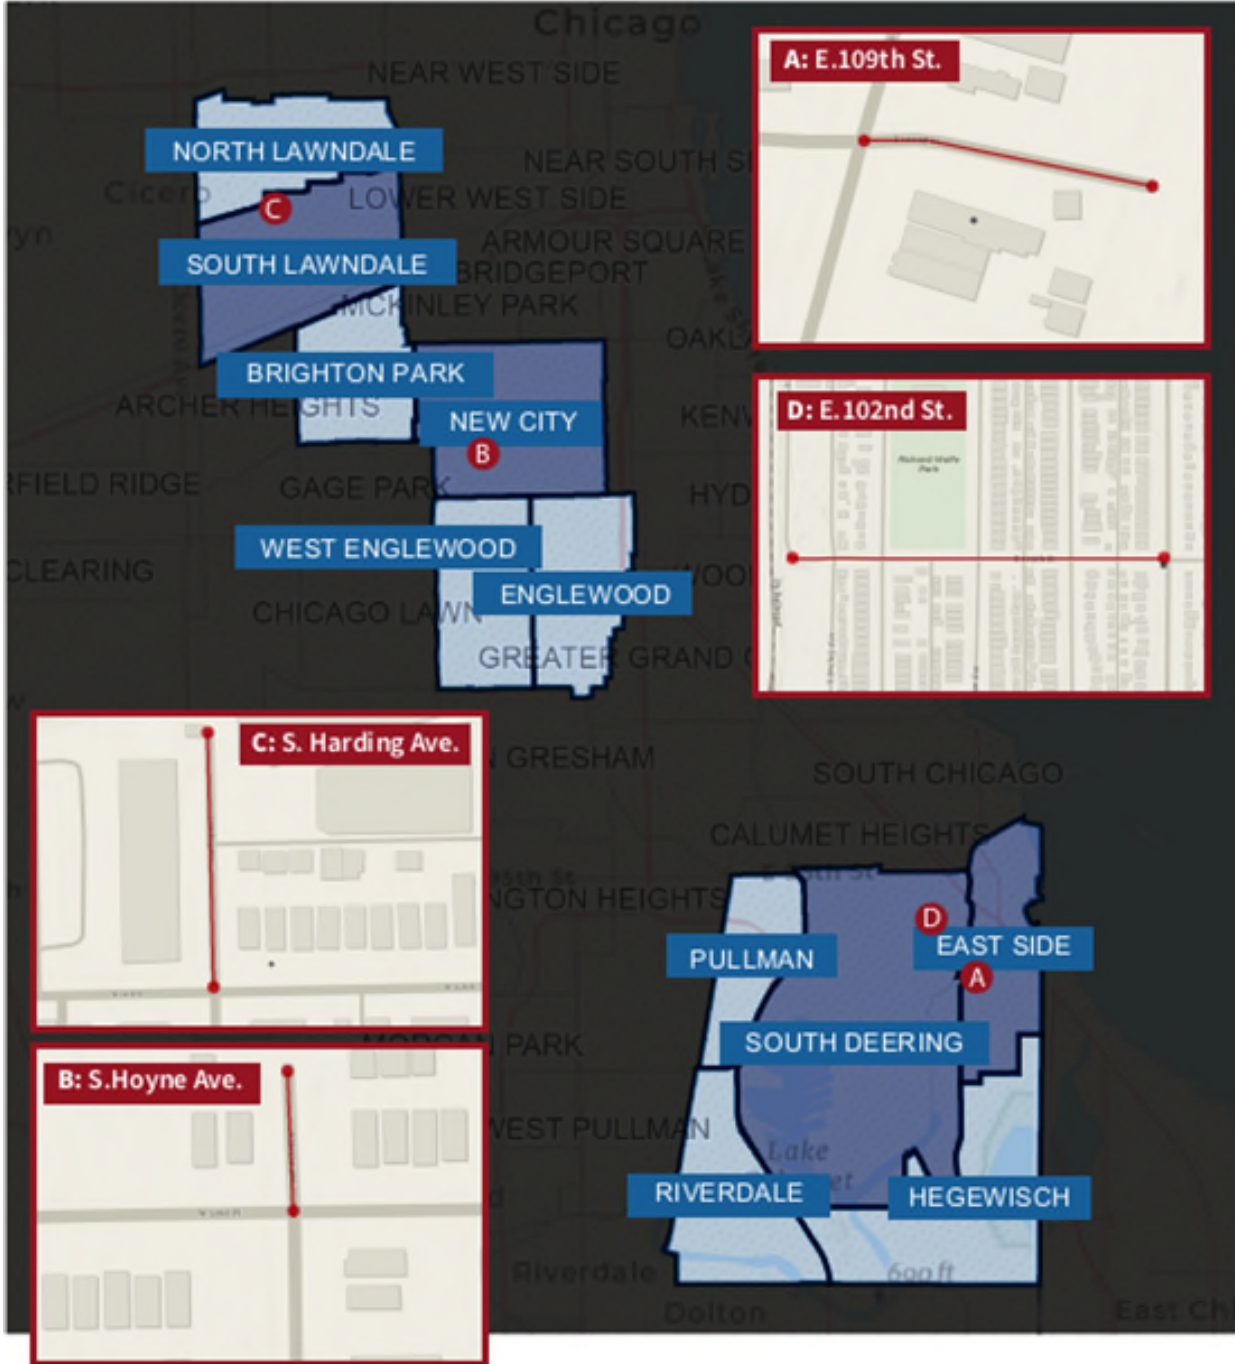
Chicago
NEAR WEST SIDE
NORTH LAWNDALE
Cicero
C
LOWER WEST SIDE
NEAR SOUTH SI
SOUTH LAWNDALE
ARMOUR SQUARE
BRIDGEPORT
MCKINLEY PARK
OAKL
BRIGHTON PARK
ARCHER HEIGHTS
NEW CITY
KENW
B
FIELD RIDGE
GAGE PARK
HYD
WEST ENGLEWOOD
CLEARING
ENGLEWOOD
CHICAGO LAWN
GREATER GRAND
A: E.109th St.
D: E.102nd St.
C: S. Harding Ave.
GRESHAM
SOUTH CHICAGO
CALUMET HEIGHTS
NGTON HEIGHTS
D
EAST SIDE
PULLMAN
A
SOUTH DEERING
MORGAN PARK
B: S.Hoyne Ave.
WEST PULLMAN
Lake
RIVERDALE
HEGEWISCH
Riverdale
600 ft
Dolton
East Ch